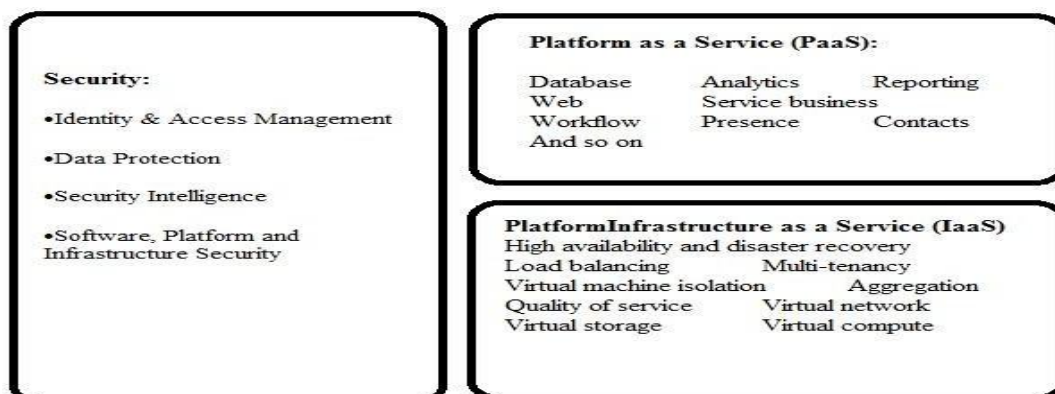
Security:

•Identity & Access Management

•Data Protection

•Security Intelligence

•Software, Platform and Infrastructure Security

Platform as a Service (PaaS):

Database Analytics Reporting
Web Service business
Workflow Presence Contacts
And so on

PlatformInfrastructure as a Service (IaaS)
High availability and disaster recovery
Load balancing Multi-tenancy
Virtual machine isolation Aggregation
Quality of service Virtual network
Virtual storage Virtual compute